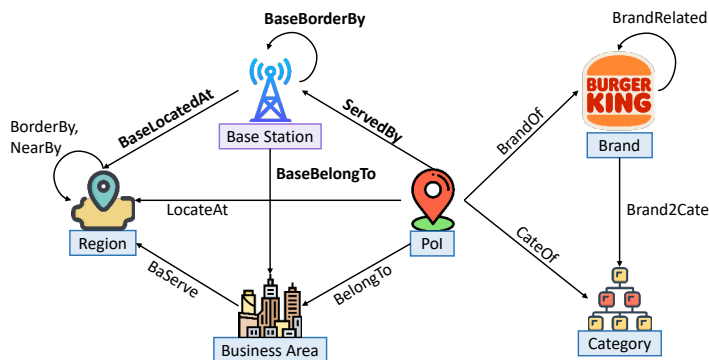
BaseBorderBy

BrandRelated

BURGER KING

BaseLocatedAt

ServedBy

BorderBy, NearBy

Base Station

BrandOf

Brand

BaseBelongTo

LocateAt

Brand2Cate

Region

PoI

CateOf

BaServe

BelongTo

Business Area

Category